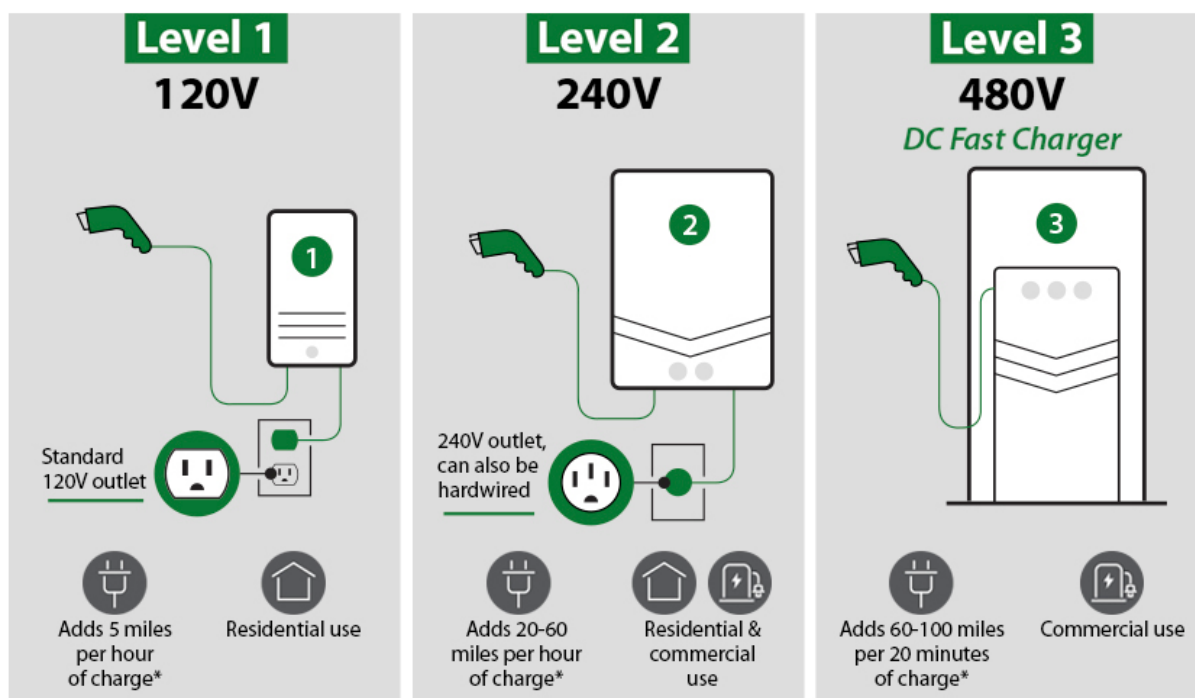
Level 1
120V

1

Standard 120V outlet

Adds 5 miles per hour of charge*

Residential use

Level 2
240V

2

240V outlet, can also be hardwired

Adds 20-60 miles per hour of charge*

Residential & commercial use

Level 3
480V
DC Fast Charger

3

Adds 60-100 miles per 20 minutes of charge*

Commercial use